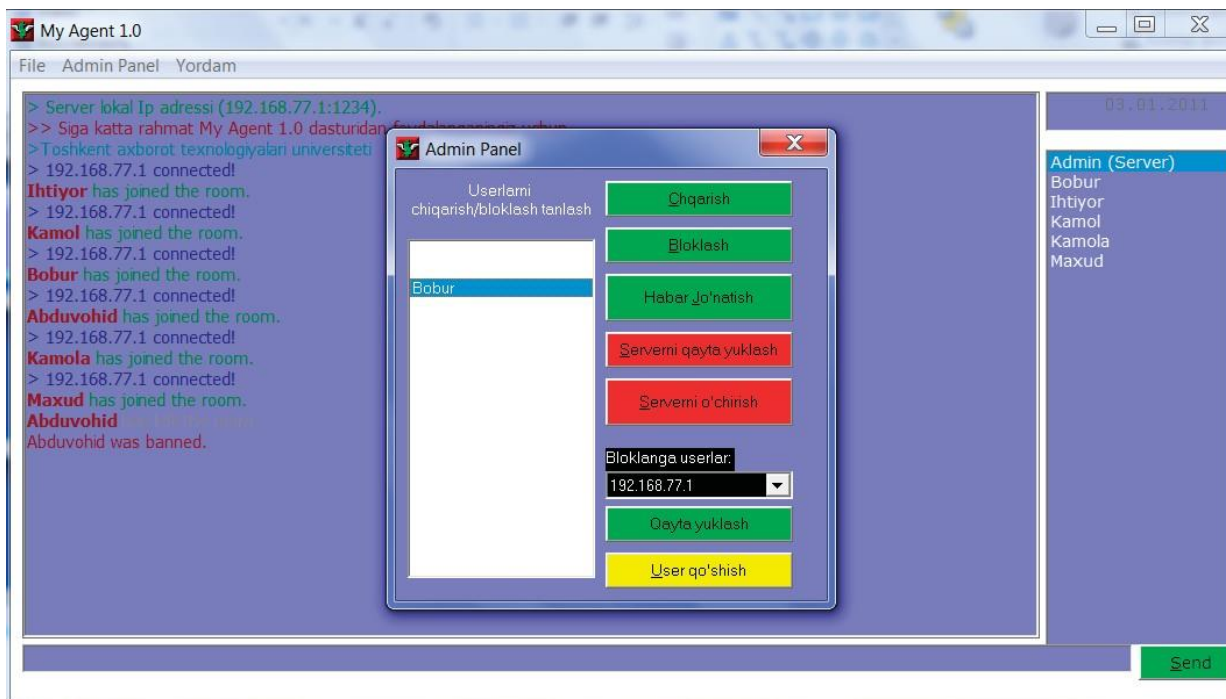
My Agent 1.0

File Admin Panel Yordam

> Server lokal Ip adressi (192.168.77.1:1234).
>> Siga katta rahmat My Agent 1.0 dasturidan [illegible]
>Toshkent axborot texnologiyalari universiteti
> 192.168.77.1 connected!
Ihtiyor has joined the room.
> 192.168.77.1 connected!
Kamol has joined the room.
> 192.168.77.1 connected!
Bobur has joined the room.
> 192.168.77.1 connected!
Abduvohid has joined the room.
> 192.168.77.1 connected!
Kamola has joined the room.
> 192.168.77.1 connected!
Maxud has joined the room.
Abduvohid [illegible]
Abduvohid was banned.

Admin Panel

Userlarni chiqarish/bloklash tanlash

Bobur

Chqarish

Bloklash

Habar Jo'natish

Serverni qayta yuklash

Serverni o'chirish

Bloklanga userlar:

192.168.77.1

Qayta yuklash

User qo'shish

03.01.2011

Admin (Server)
Bobur
Ihtiyor
Kamol
Kamola
Maxud

Send